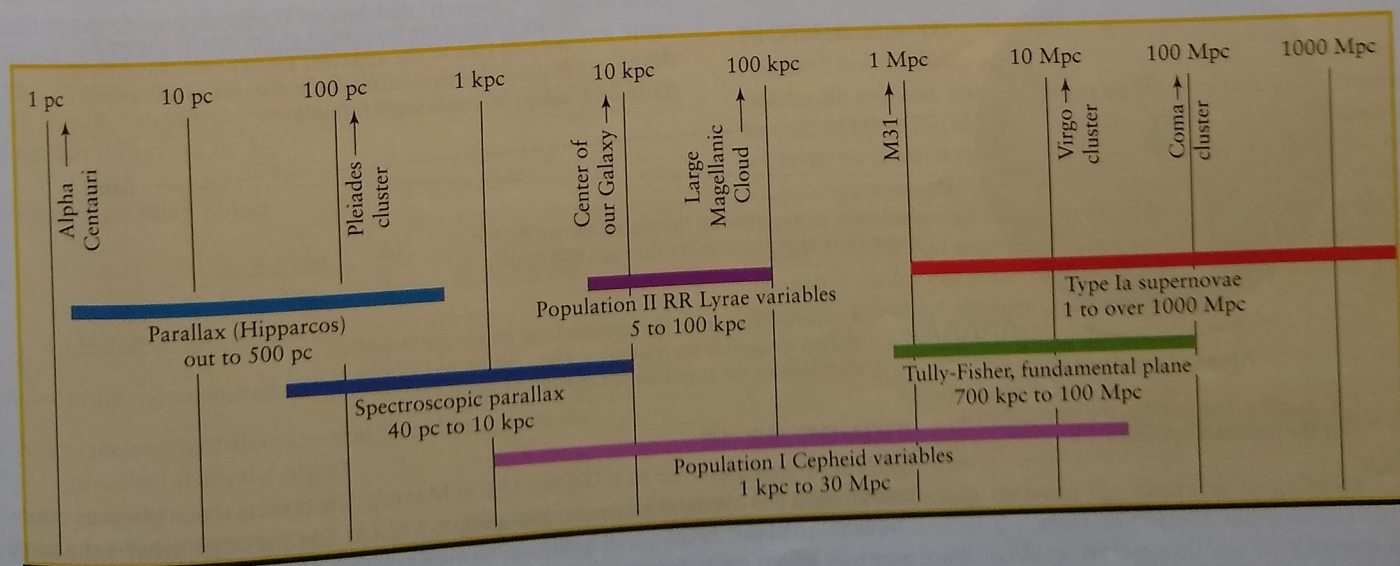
1 pc

10 pc

100 pc

1 kpc

10 kpc

100 kpc

1 Mpc

10 Mpc

100 Mpc

1000 Mpc

Alpha Centauri

Pleiades cluster

Center of our Galaxy

Large Magellanic Cloud

M31

Virgo cluster

Coma cluster

Parallax (Hipparcos) out to 500 pc

Population II RR Lyrae variables 5 to 100 kpc

Type Ia supernovae 1 to over 1000 Mpc

Tully-Fisher, fundamental plane 700 kpc to 100 Mpc

Spectroscopic parallax 40 pc to 10 kpc

Population I Cepheid variables 1 kpc to 30 Mpc